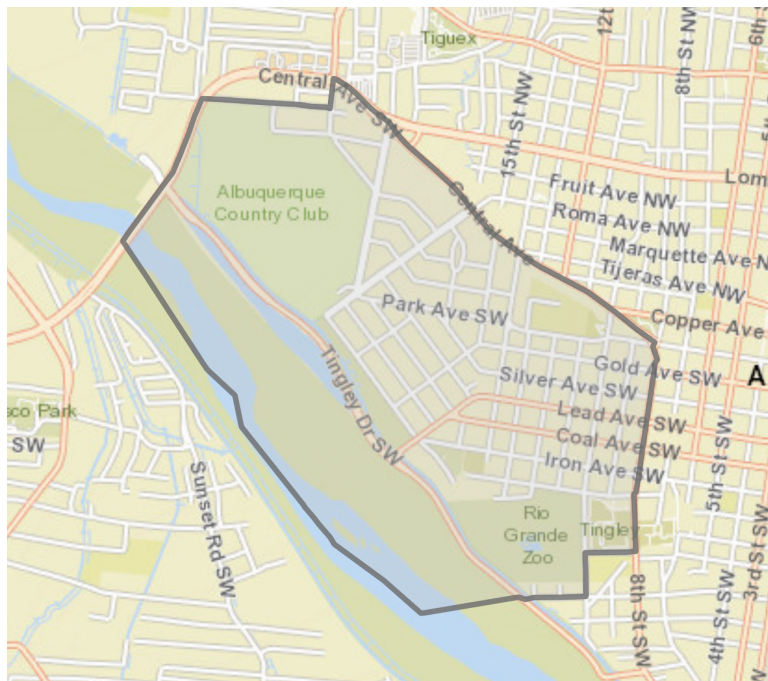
Tiguex
Central Ave SW
12th
8th St NW
6th
15th St NW
Lom
Fruit Ave NW
Albuquerque Country Club
Roma Ave NW
Central Ave
Marquette Ave N
Tijeras Ave NW
Park Ave SW
Copper Ave
Gold Ave SW
A
Silver Ave SW
Tingley Dr SW
Lead Ave SW
sco Park
Coal Ave SW
SW
Iron Ave SW
Sunset Rd SW
5th St SW
Rio Grande Zoo
Tingley
8th St SW
4th St SW
3rd St SW